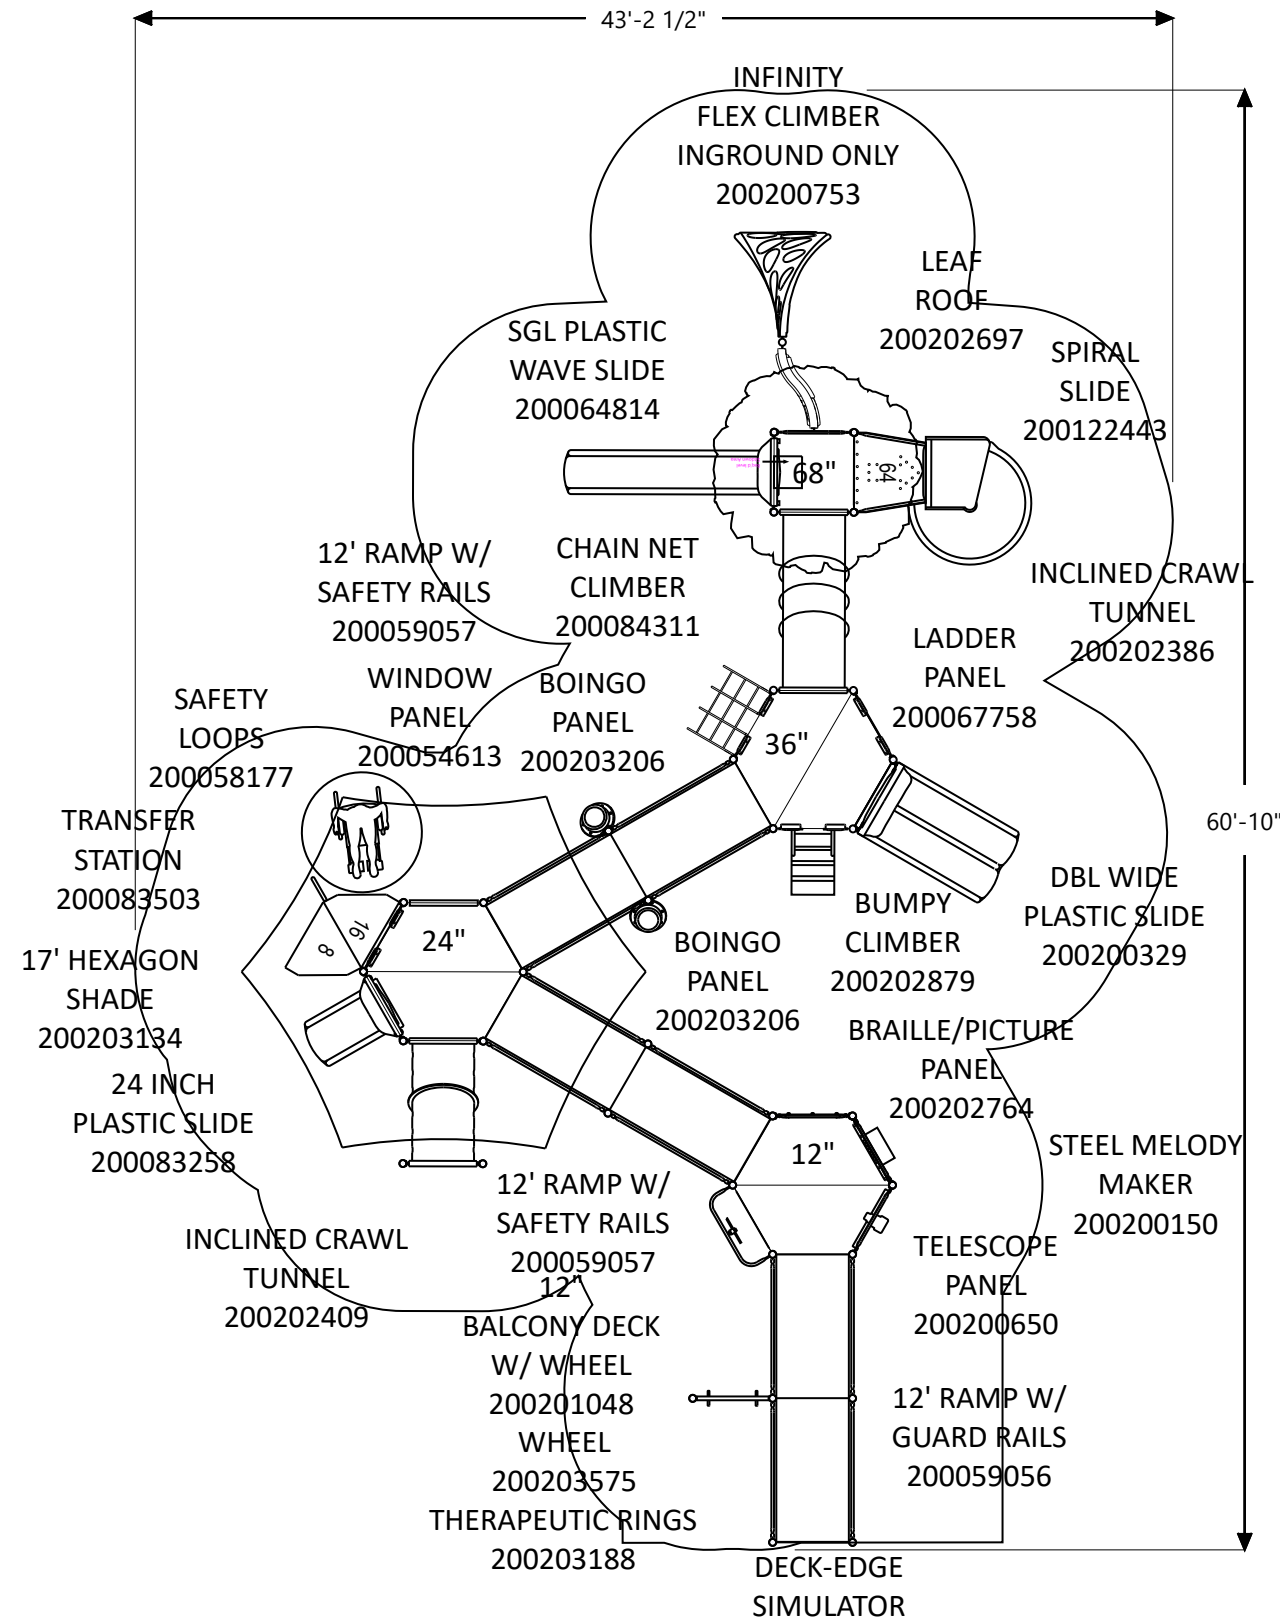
43'-2 1/2"

INFINITY FLEX CLIMBER INGROUND ONLY 200200753

LEAF ROOF 200202697

SGL PLASTIC WAVE SLIDE 200064814

SPIRAL SLIDE 200122443

68"

64

12' RAMP W/ SAFETY RAILS 200059057

CHAIN NET CLIMBER 200084311

INCLINED CRAWL TUNNEL 200202386

LADDER PANEL 200067758

SAFETY LOOPS 200058177

WINDOW PANEL 200054613

BOINGO PANEL 200203206

36"

60'-10"

TRANSFER STATION 200083503

DBL WIDE PLASTIC SLIDE 200200329

BUMPY CLIMBER 200202879

16

8

24"

17' HEXAGON SHADE 200203134

BOINGO PANEL 200203206

BRAILLE/PICTURE PANEL 200202764

24 INCH PLASTIC SLIDE 200083258

12"

STEEL MELODY MAKER 200200150

12' RAMP W/ SAFETY RAILS 200059057

INCLINED CRAWL TUNNEL 200202409

TELESCOPE PANEL 200200650

12" BALCONY DECK W/ WHEEL 200201048

WHEEL 200203575

12' RAMP W/ GUARD RAILS 200059056

THERAPEUTIC RINGS 200203188

DECK-EDGE SIMULATOR